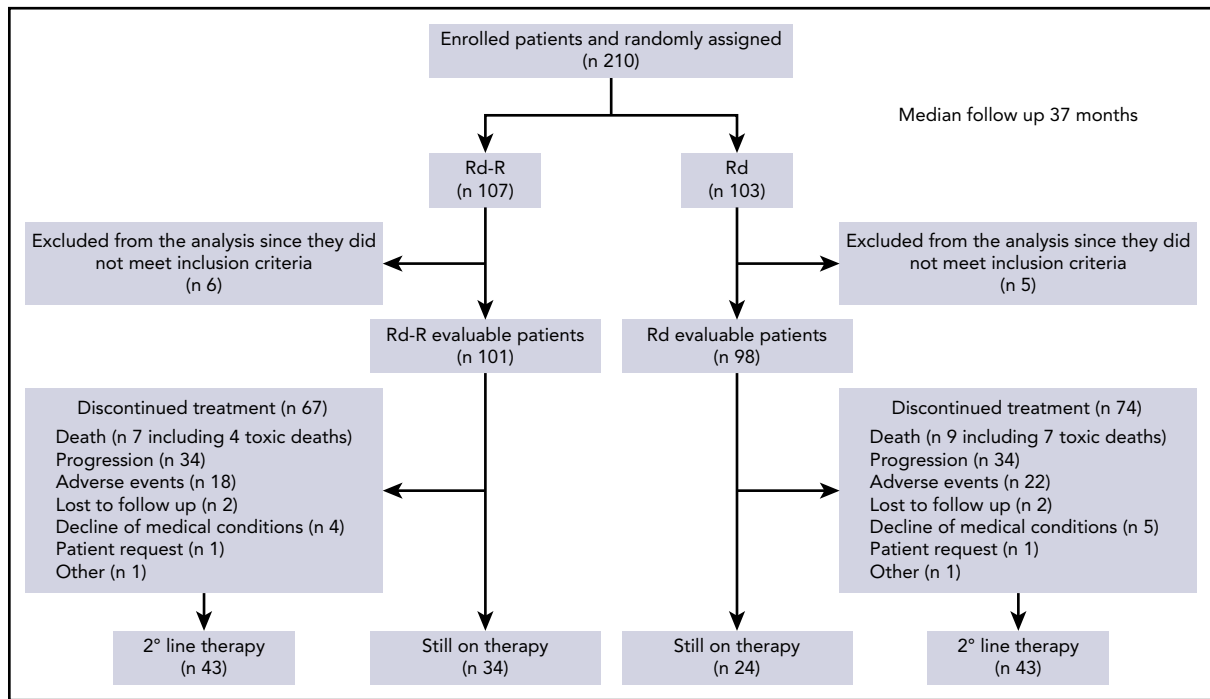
Enrolled patients and randomly assigned
(n 210)

Median follow up 37 months

Rd-R
(n 107)

Rd
(n 103)

Excluded from the analysis since they did not meet inclusion criteria
(n 6)

Excluded from the analysis since they did not meet inclusion criteria
(n 5)

Rd-R evaluable patients
(n 101)

Rd evaluable patients
(n 98)

Discontinued treatment (n 67)
Death (n 7 including 4 toxic deaths)
Progression (n 34)
Adverse events (n 18)
Lost to follow up (n 2)
Decline of medical conditions (n 4)
Patient request (n 1)
Other (n 1)

Discontinued treatment (n 74)
Death (n 9 including 7 toxic deaths)
Progression (n 34)
Adverse events (n 22)
Lost to follow up (n 2)
Decline of medical conditions (n 5)
Patient request (n 1)
Other (n 1)

2° line therapy
(n 43)

Still on therapy
(n 34)

Still on therapy
(n 24)

2° line therapy
(n 43)